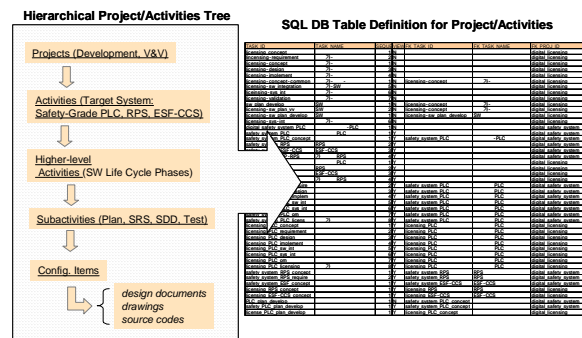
Hierarchical Project/Activities Tree

Projects (Development, V&V)

Activities (Target System: Safety-Grade PLC, RPS, ESF-CCS)

Higher-level Activities (SW Life Cycle Phases)

Subactivities (Plan, SRS, SDD, Test)

Config. Items

design documents
drawings
source codes

SQL DB Table Definition for Project/Activities

| TASK ID | TASK NAME | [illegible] | FK TASK ID | FK TASK NAME | FK PROJ ID |
|---|---|---|---|---|---|
| licensing_concept | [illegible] | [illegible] |  |  | digital licensing |
| licensing_requirement | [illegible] | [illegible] |  |  | digital licensing |
| licensing_concept | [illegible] | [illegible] |  |  | digital licensing |
| licensing_design | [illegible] | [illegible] |  |  | digital licensing |
| licensing_implement | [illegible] | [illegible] |  |  | digital licensing |
| licensing_concept_common | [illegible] | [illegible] | licensing_concept | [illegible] | digital licensing |
| licensing_sw_integration | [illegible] SW | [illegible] |  |  | digital licensing |
| licensing_sys_int | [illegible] | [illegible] |  |  | digital licensing |
| licensing_validation | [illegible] | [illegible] |  |  | digital licensing |
| licensing_plan_develop | SW | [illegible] | licensing_concept | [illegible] | digital licensing |
| licensing_sw_plan_vv | SW | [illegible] | licensing_concept | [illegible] | digital licensing |
| licensing_sw_plan_develop | SW | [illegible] | licensing_concept | SW | digital licensing |
| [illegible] | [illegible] | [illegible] | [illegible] | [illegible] | digital licensing |
| digital safety system PLC | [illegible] PLC | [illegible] |  |  | digital safety system |
| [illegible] PLC | PLC | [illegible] |  |  | digital safety system |
| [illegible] PLC concept | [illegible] | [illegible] | safety system PLC | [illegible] PLC | digital safety system |
| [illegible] | RPS | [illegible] |  |  | digital safety system |
| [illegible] | ESF-CCS | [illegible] |  |  | digital safety system |
| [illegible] RPS | RPS | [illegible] |  |  | digital safety system |
| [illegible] | PLC | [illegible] |  |  | digital licensing |
| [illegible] | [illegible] | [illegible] |  |  | digital licensing |
| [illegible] | RPS | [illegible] |  |  | digital safety system |
| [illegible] | ESF-CCS | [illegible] |  |  | digital safety system |
| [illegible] | RPS | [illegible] |  |  | digital safety system |
| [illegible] | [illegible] | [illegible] | safety system PLC | PLC | digital safety system |
| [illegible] | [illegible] | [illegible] | safety system PLC | PLC | digital safety system |
| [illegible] | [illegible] | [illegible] | safety system PLC | PLC | digital safety system |
| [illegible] | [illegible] | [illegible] | safety system PLC | PLC | digital safety system |
| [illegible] | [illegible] | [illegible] | safety system PLC | PLC | digital safety system |
| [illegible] PLC | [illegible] | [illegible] | safety system PLC | PLC | digital safety system |
| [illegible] PLC om | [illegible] | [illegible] | safety system PLC | PLC | digital safety system |
| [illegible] PLC licens | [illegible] | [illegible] | safety system PLC | PLC | digital safety system |
| licensing PLC concept | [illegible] | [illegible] | licensing PLC | PLC | digital licensing |
| licensing PLC requirement | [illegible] | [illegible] | licensing PLC | PLC | digital licensing |
| licensing PLC design | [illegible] | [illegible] | licensing PLC | PLC | digital licensing |
| licensing PLC implement | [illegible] | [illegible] | licensing PLC | PLC | digital licensing |
| licensing PLC sw int | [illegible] | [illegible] | licensing PLC | PLC | digital licensing |
| licensing PLC sys int | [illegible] | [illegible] | licensing PLC | PLC | digital licensing |
| licensing PLC om | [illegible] | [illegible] | licensing PLC | PLC | digital licensing |
| licensing PLC licensing | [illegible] | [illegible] | licensing PLC | PLC | digital licensing |
| safety system RPS concept | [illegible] | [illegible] | safety system RPS | RPS | digital safety system |
| safety system RPS require | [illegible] | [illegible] | safety system RPS | RPS | digital safety system |
| safety system ESF concept | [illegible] | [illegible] | safety system ESF-CCS | ESF-CCS | digital safety system |
| licensing RPS concept | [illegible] | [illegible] | licensing RPS | RPS | digital licensing |
| licensing ESF-CCS concept | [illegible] | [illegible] | licensing ESF-CCS | ESF-CCS | digital licensing |
| PLC plan develop | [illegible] | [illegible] | safety system PLC concept | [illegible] | digital safety system |
| PLC plan vv | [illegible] | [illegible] | safety system PLC concept | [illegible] | digital safety system |
| license PLC plan develop | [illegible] | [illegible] | licensing PLC concept | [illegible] | digital licensing |